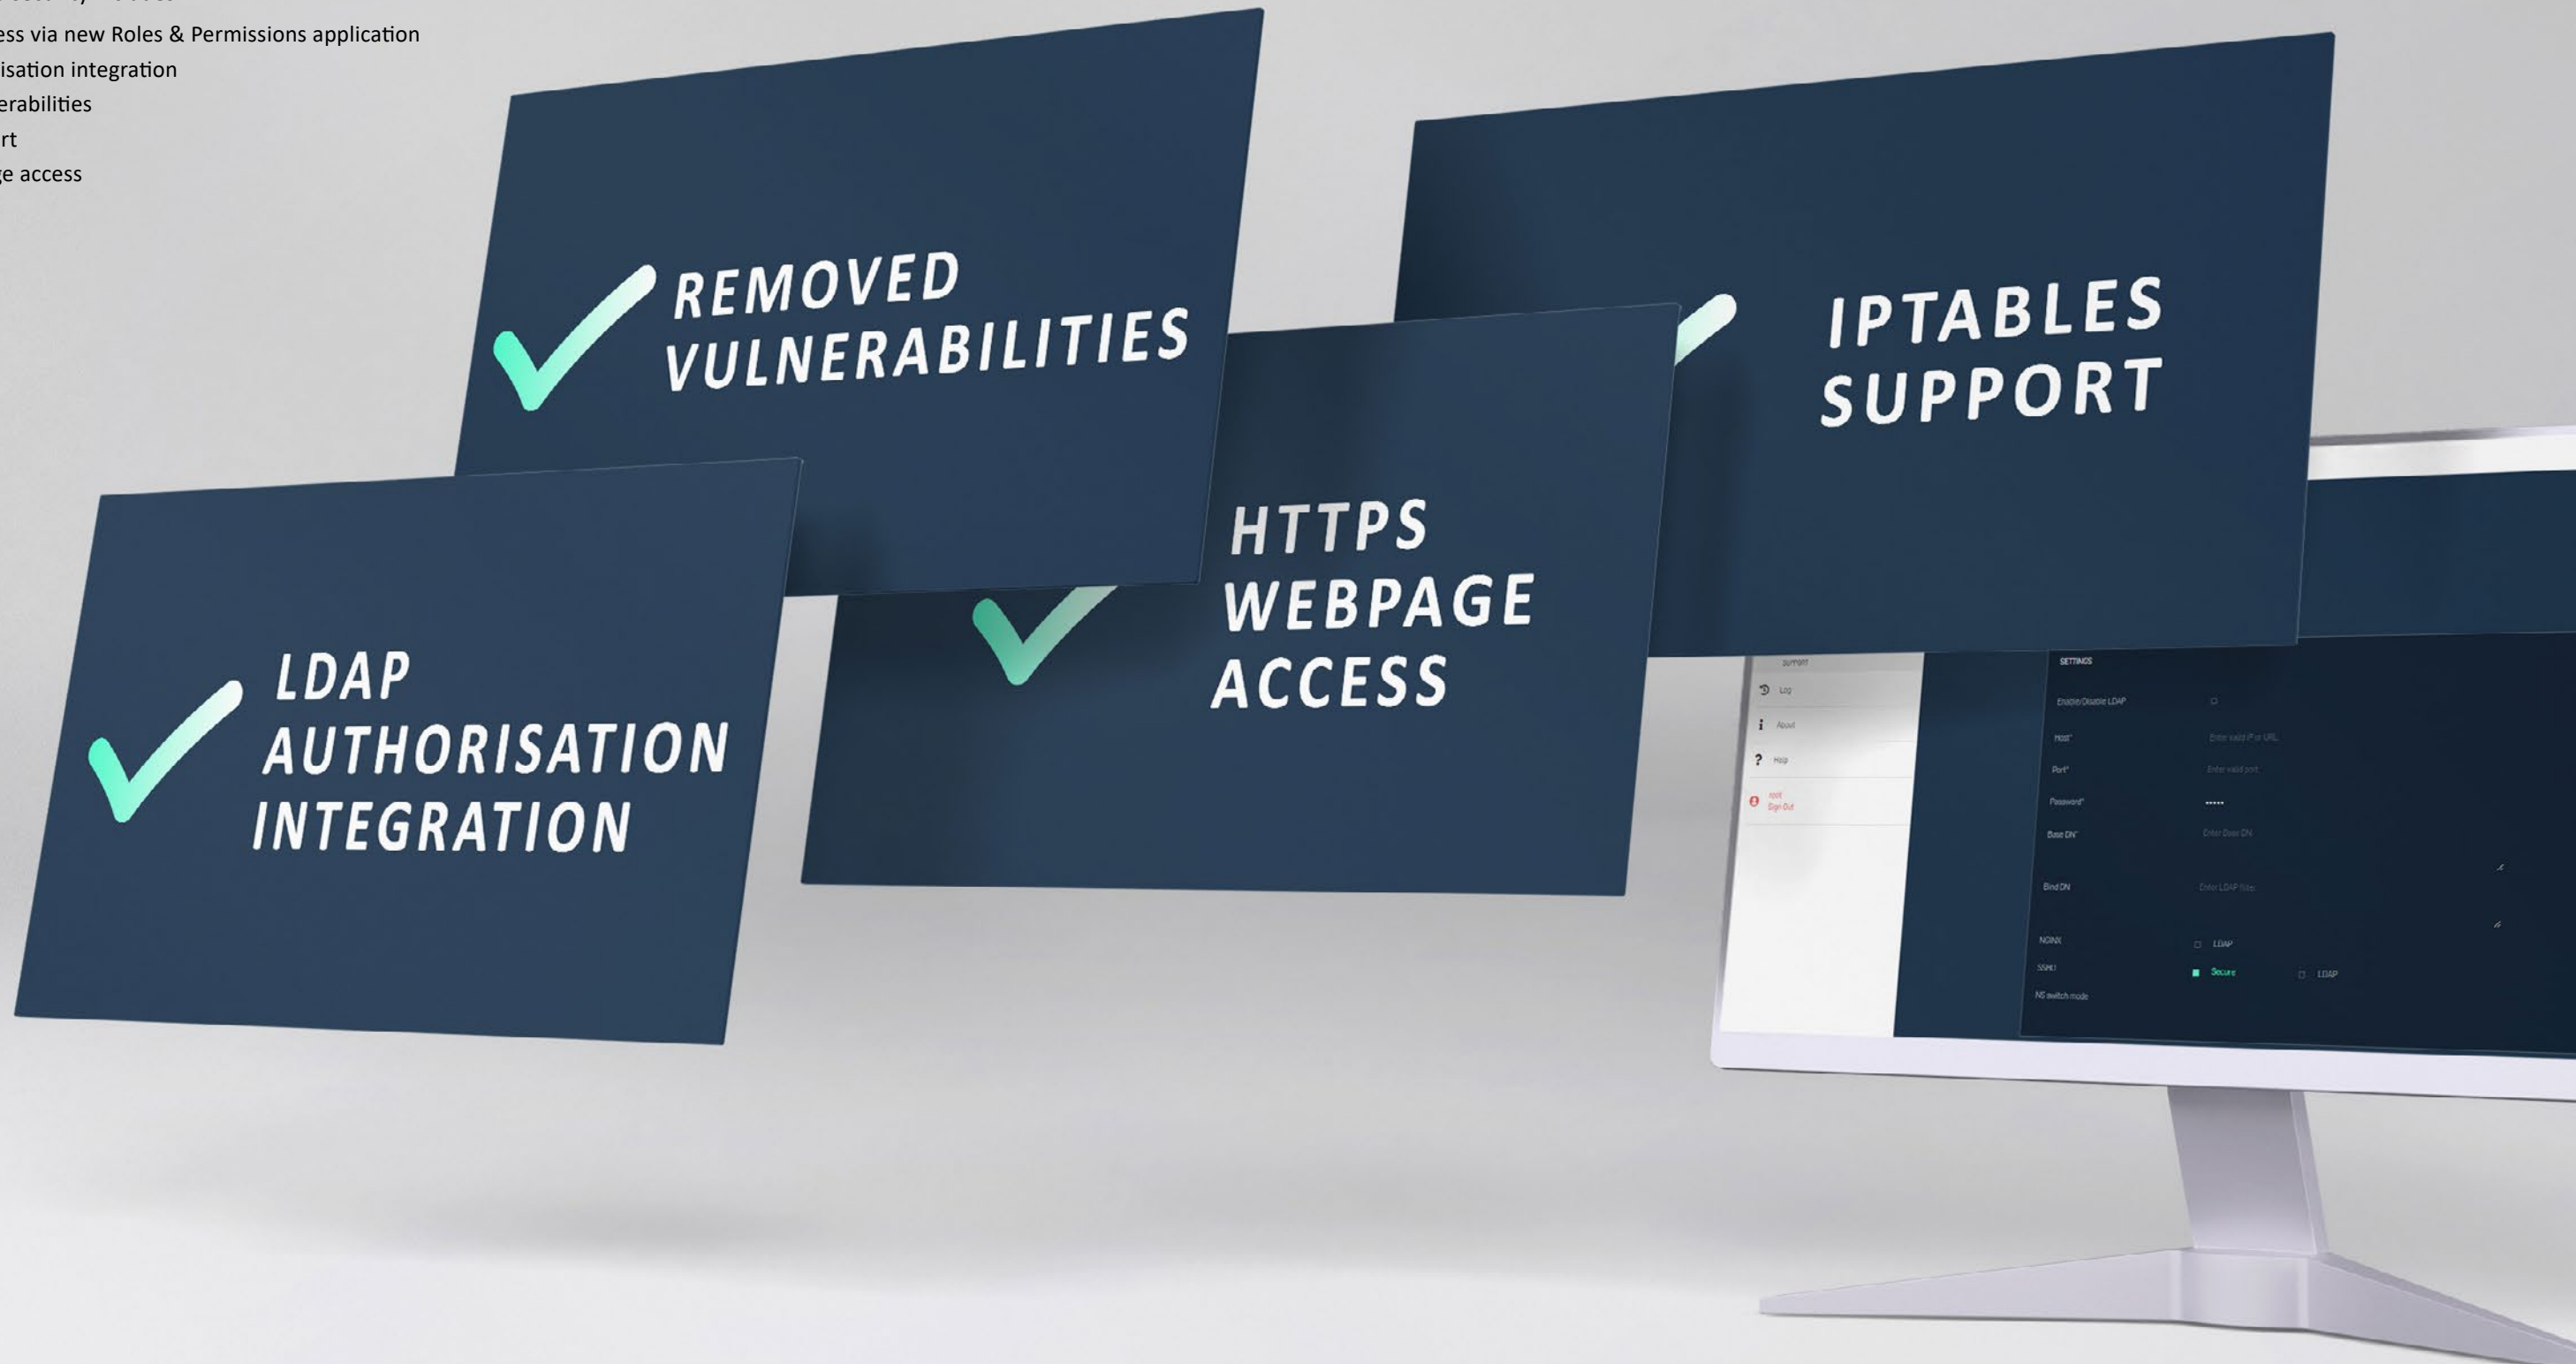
ess via new Roles & Permissions application
isation integration
erabilities
rt
ge access

REMOVED VULNERABILITIES

IPTABLES SUPPORT

HTTPS WEBPAGE ACCESS

LDAP AUTHORISATION INTEGRATION

Support
Log
About
Help
root
Sign Out

SETTINGS
Enable/Disable LDAP
Host*
Enter valid IP or URL
Port*
Enter valid port
Password*
•••••
Base DN*
Enter Base DN
Bind DN
Enter LDAP filter
NGINX
LDAP
SSHD
Secure
LDAP
NS switch mode